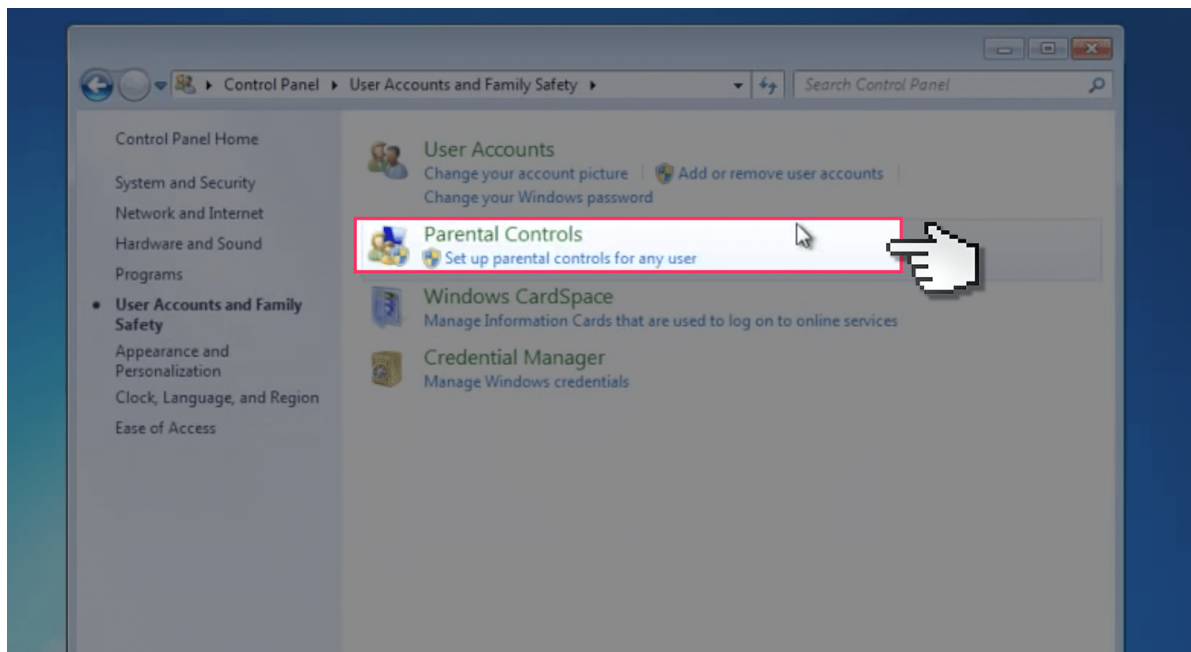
Control Panel ▸ User Accounts and Family Safety ▸

Search Control Panel

Control Panel Home

System and Security

Network and Internet

Hardware and Sound

Programs

User Accounts and Family Safety

Appearance and Personalization

Clock, Language, and Region

Ease of Access

User Accounts

Change your account picture | Add or remove user accounts

Change your Windows password

Parental Controls

Set up parental controls for any user

Windows CardSpace

Manage Information Cards that are used to log on to online services

Credential Manager

Manage Windows credentials